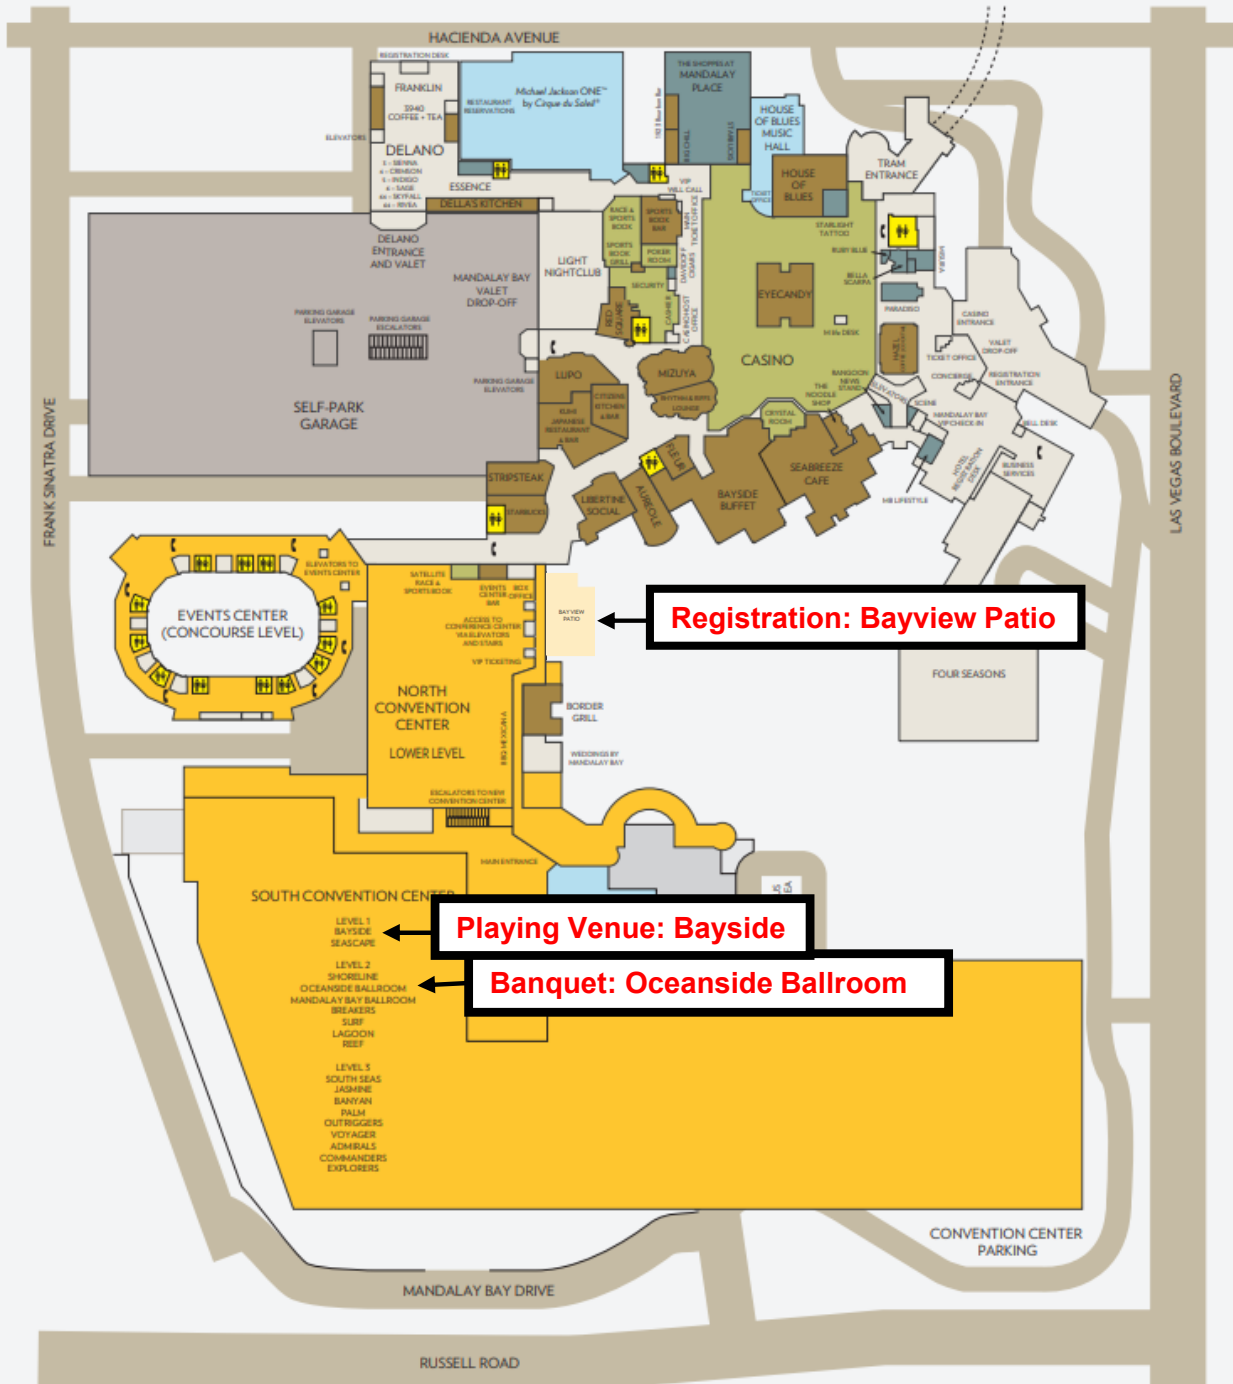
HACIENDA AVENUE

REGISTRATION DESK

FRANKLIN

3940 COFFEE + TEA

ELEVATORS

DELANO

Michael Jackson ONE by Cirque du Soleil

RESTAURANT RESERVATIONS

THE SHOPPES AT MANDALAY PLACE

HOUSE OF BLUES MUSIC HALL

HOUSE OF BLUES

TRAM ENTRANCE

ESSENCE

DELLA'S KITCHEN

DELANO ENTRANCE AND VALET

MANDALAY BAY VALET DROP-OFF

LIGHT NIGHTCLUB

PARKING GARAGE ELEVATORS

PARKING GARAGE ESCALATORS

SELF-PARK GARAGE

RACE & SPORTS BOOK

SPORTS BOOK BAR

POKER ROOM

SECURITY

RED SQUARE

EYECANDY

CASINO

STARLIGHT TATTOO

RUBY SLUB

BELLA SCARPA

PARADISO

CASINO ENTRANCE

VALET DROP-OFF

TICKET OFFICE

CONCIERGE

REGISTRATION ENTRANCE

LUPO

MIZUYA

RHYTHM & RIFFS LOUNGE

THE NOODLE SHOP

CRYSTAL ROOM

KUMI JAPANESE RESTAURANT & BAR

CITIZENS KITCHEN & BAR

PARKING GARAGE ELEVATORS

STRIPSTEAK

STARBUCKS

LIBERTINE SOCIAL

FLEUR

AUREOLE

BAYSIDE BUFFET

SEABREEZE CAFE

MANDALAY BAY VIP CHECK-IN

BELL DESK

HOTEL REGISTRATION DESK

BUSINESS SERVICES

MB LIFESTYLE

ELEVATORS TO EVENTS CENTER

EVENTS CENTER (CONCOURSE LEVEL)

SATELLITE RACE & SPORTS BOOK

EVENTS CENTER BAR

BOX OFFICE

ACCESS TO CONFERENCE CENTER VIA ELEVATORS AND STAIRS

VIP TICKETING

BAYVIEW PATIO

Registration: Bayview Patio

FOUR SEASONS

NORTH CONVENTION CENTER

LOWER LEVEL

BORDER GRILL

WEDDINGS BY MANDALAY BAY

ESCALATORS TO NEW CONVENTION CENTER

MAIN ENTRANCE

SOUTH CONVENTION CENTER

LEVEL 1
BAYSIDE
SEASCAPE

Playing Venue: Bayside

LEVEL 2
SHORELINE
OCEANSIDE BALLROOM
MANDALAY BAY BALLROOM
BREAKERS
SURF
LAGOON
REEF

Banquet: Oceanside Ballroom

LEVEL 3
SOUTH SEAS
JASMINE
BANYAN
PALM
OUTRIGGERS
VOYAGER
ADMIRALS
COMMANDERS
EXPLORERS

CONVENTION CENTER PARKING

FRANK SINATRA DRIVE

LAS VEGAS BOULEVARD

MANDALAY BAY DRIVE

RUSSELL ROAD